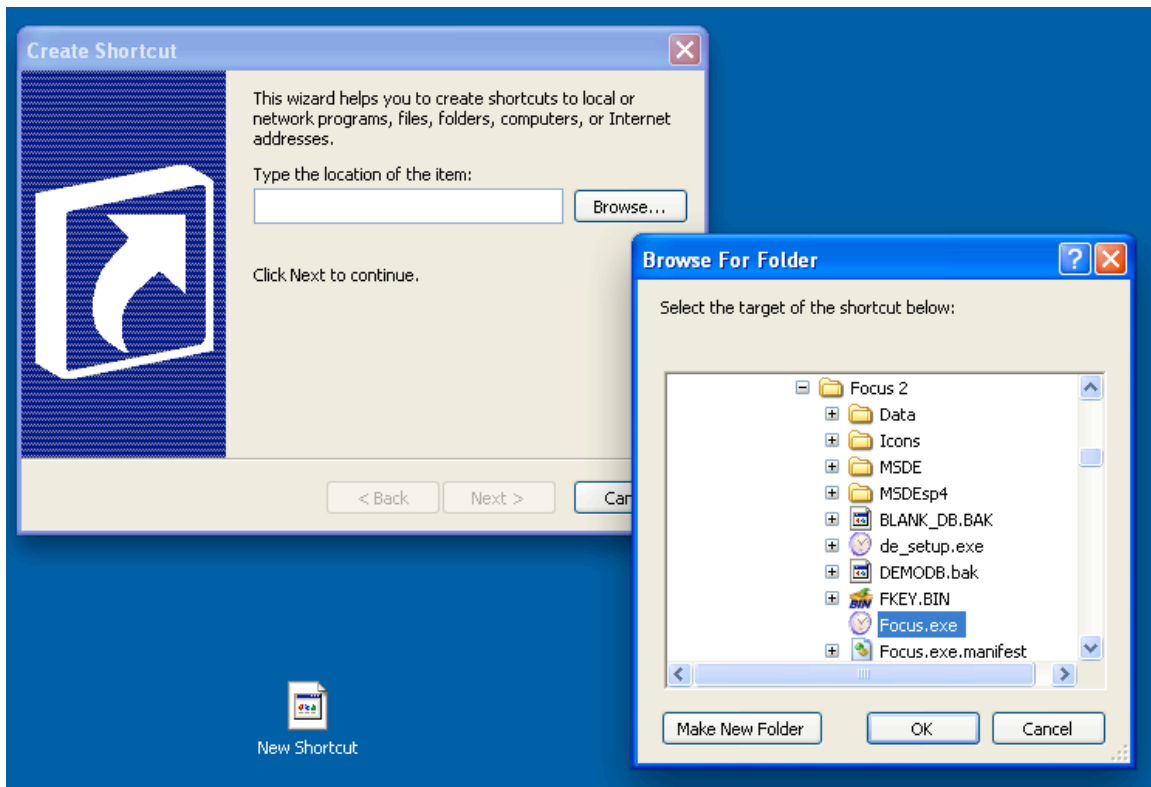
Create Shortcut

This wizard helps you to create shortcuts to local or network programs, files, folders, computers, or Internet addresses.

Type the location of the item:

Browse...

Click Next to continue.

< Back

Next >

Can

Browse For Folder

Select the target of the shortcut below:

Focus 2
Data
Icons
MSDE
MSDEsp4
BLANK_DB.BAK
de_setup.exe
DEMODB.bak
FKEY.BIN
Focus.exe
Focus.exe.manifest

Make New Folder

OK

Cancel

New Shortcut